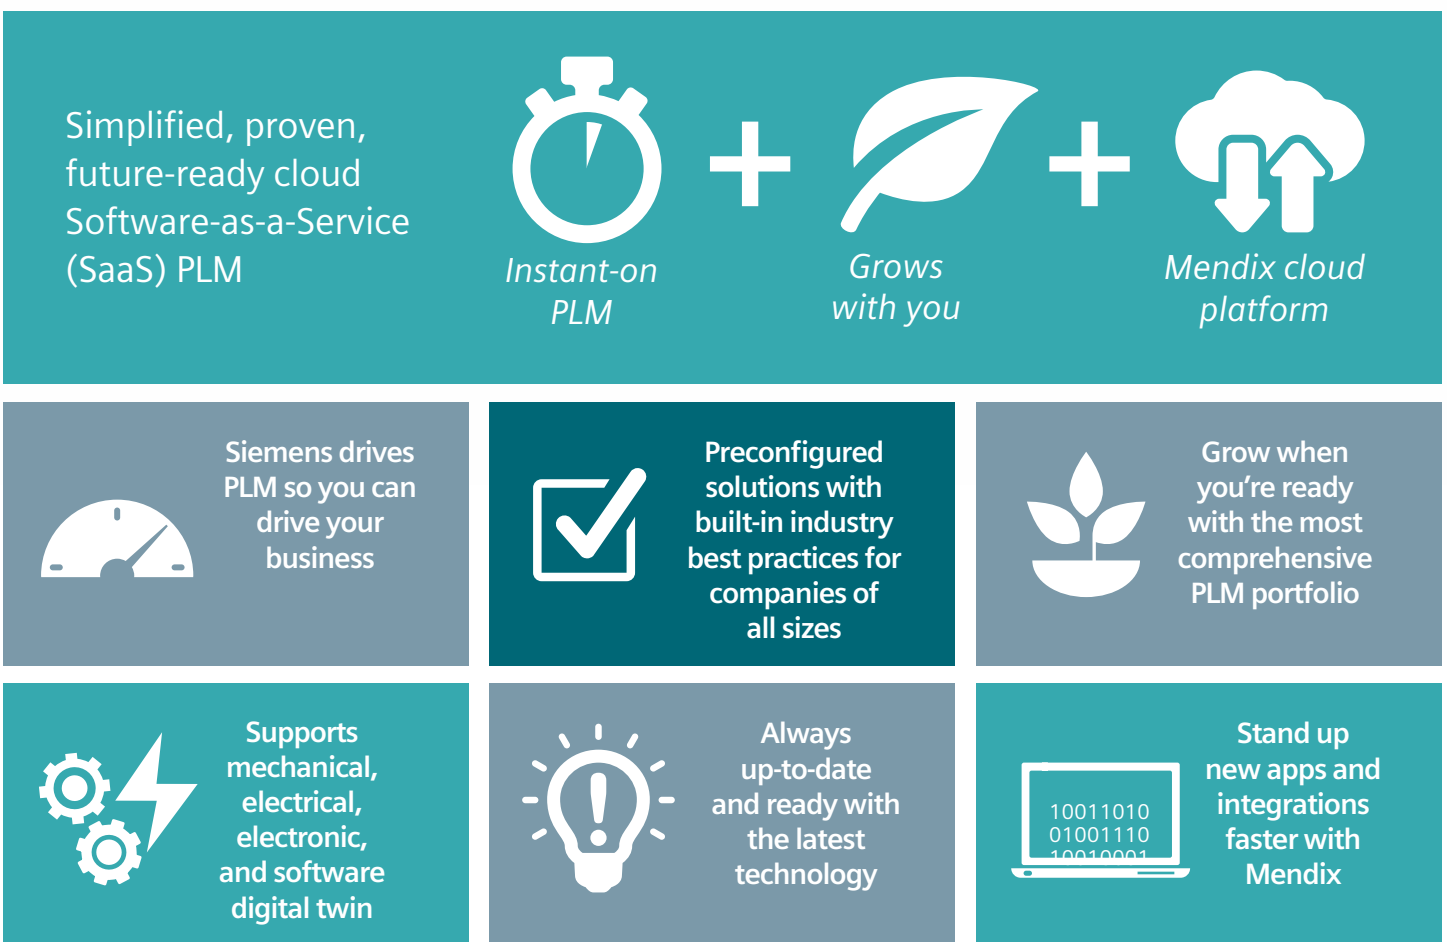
Simplified, proven, future-ready cloud Software-as-a-Service (SaaS) PLM

Instant-on PLM

+

Grows with you

+

Mendix cloud platform

Siemens drives PLM so you can drive your business

Preconfigured solutions with built-in industry best practices for companies of all sizes

Grow when you're ready with the most comprehensive PLM portfolio

Supports mechanical, electrical, electronic, and software digital twin

Always up-to-date and ready with the latest technology

10011010
01001110
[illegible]

Stand up new apps and integrations faster with Mendix